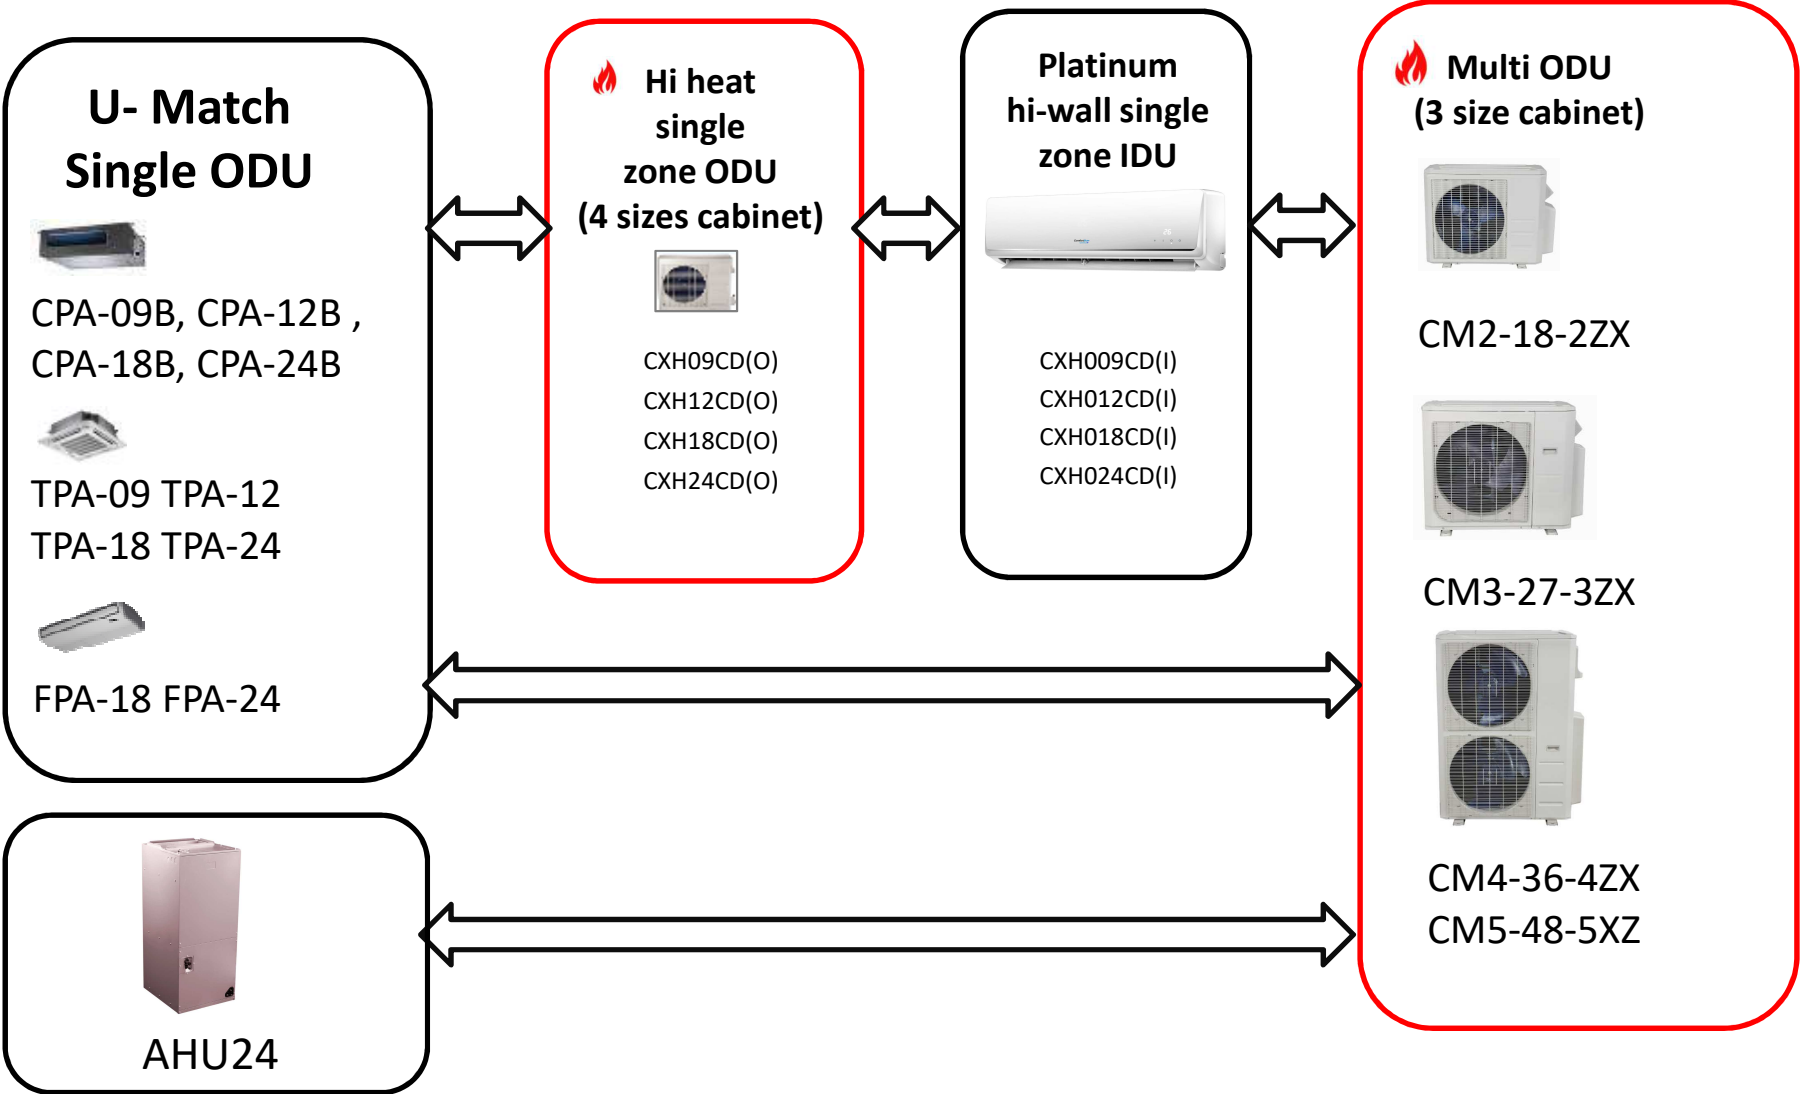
U- Match Single ODU

CPA-09B, CPA-12B , CPA-18B, CPA-24B

TPA-09 TPA-12
TPA-18 TPA-24

FPA-18 FPA-24

Hi heat single zone ODU (4 sizes cabinet)

CXH09CD(O)
CXH12CD(O)
CXH18CD(O)
CXH24CD(O)

Platinum hi-wall single zone IDU

CXH009CD(I)
CXH012CD(I)
CXH018CD(I)
CXH024CD(I)

Multi ODU (3 size cabinet)

CM2-18-2ZX

CM3-27-3ZX

CM4-36-4ZX
CM5-48-5XZ

AHU24